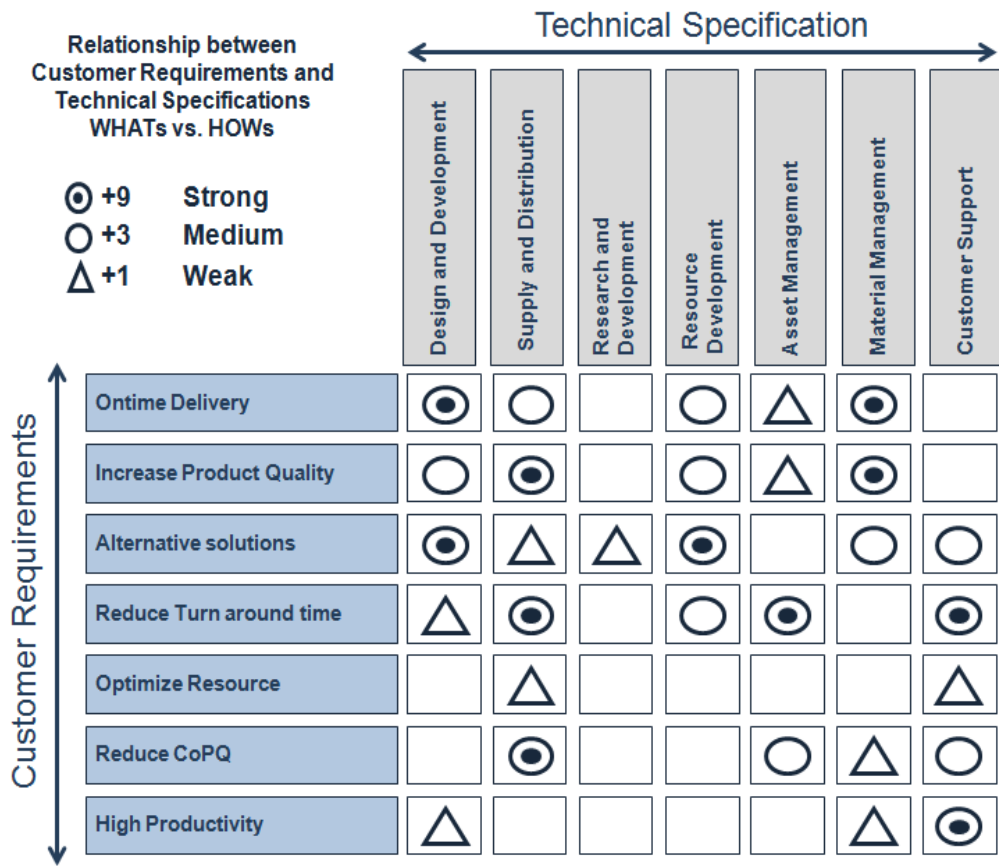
Technical Specification

Relationship between Customer Requirements and Technical Specifications WHATs vs. HOWs

⊙ +9 Strong
○ +3 Medium
△ +1 Weak

Customer Requirements

| | Design and Development | Supply and Distribution | Research and Development | Resource Development | Asset Management | Material Management | Customer Support |
|---|---|---|---|---|---|---|---|
| Ontime Delivery | ⊙ | ○ | | ○ | △ | ⊙ | |
| Increase Product Quality | ○ | ⊙ | | ○ | △ | ⊙ | |
| Alternative solutions | ⊙ | △ | △ | ⊙ | | ○ | ○ |
| Reduce Turn around time | △ | ⊙ | | ○ | ⊙ | | ⊙ |
| Optimize Resource | | △ | | | | | △ |
| Reduce CoPQ | | ⊙ | | | ○ | △ | ○ |
| High Productivity | △ | | | | | △ | ⊙ |